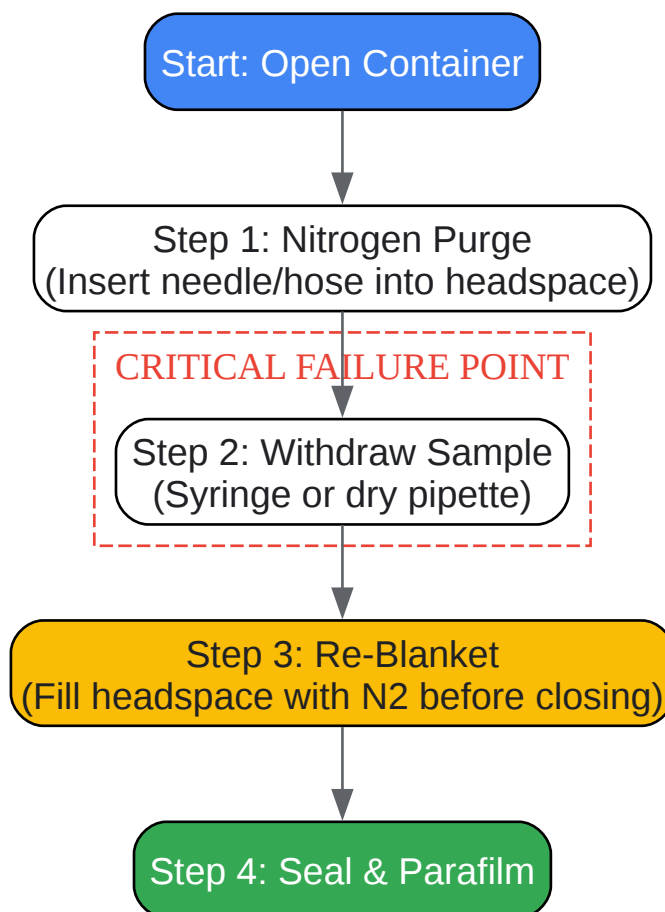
Start: Open Container

Step 1: Nitrogen Purge
(Insert needle/hose into headspace)

CRITICAL FAILURE POINT

Step 2: Withdraw Sample
(Syringe or dry pipette)

Step 3: Re-Blanket
(Fill headspace with N2 before closing)

Step 4: Seal & Parafilm